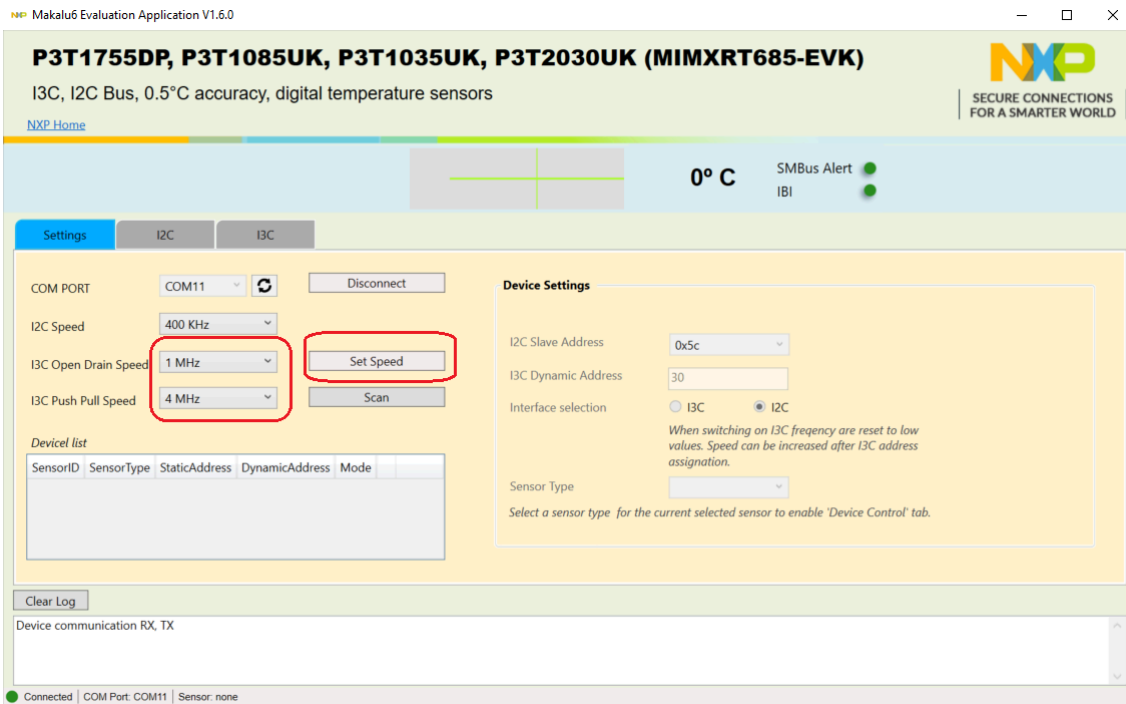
Makalu6 Evaluation Application V1.6.0

P3T1755DP, P3T1085UK, P3T1035UK, P3T2030UK (MIMXRT685-EVK)

I3C, I2C Bus, 0.5°C accuracy, digital temperature sensors

NXP Home

NXP
SECURE CONNECTIONS FOR A SMARTER WORLD

0º C

SMBus Alert
IBI

Settings | I2C | I3C

COM PORT COM11
Disconnect

I2C Speed 400 KHz

I3C Open Drain Speed 1 MHz
Set Speed

I3C Push Pull Speed 4 MHz
Scan

Devicel list

| SensorID | SensorType | StaticAddress | DynamicAddress | Mode |
|---|---|---|---|---|

Device Settings

I2C Slave Address 0x5c

I3C Dynamic Address 30

Interface selection I3C I2C

When switching on I3C freqency are reset to low values. Speed can be increased after I3C address assignation.

Sensor Type

Select a sensor type for the current selected sensor to enable 'Device Control' tab.

Clear Log

Device communication RX, TX

Connected | COM Port: COM11 | Sensor: none